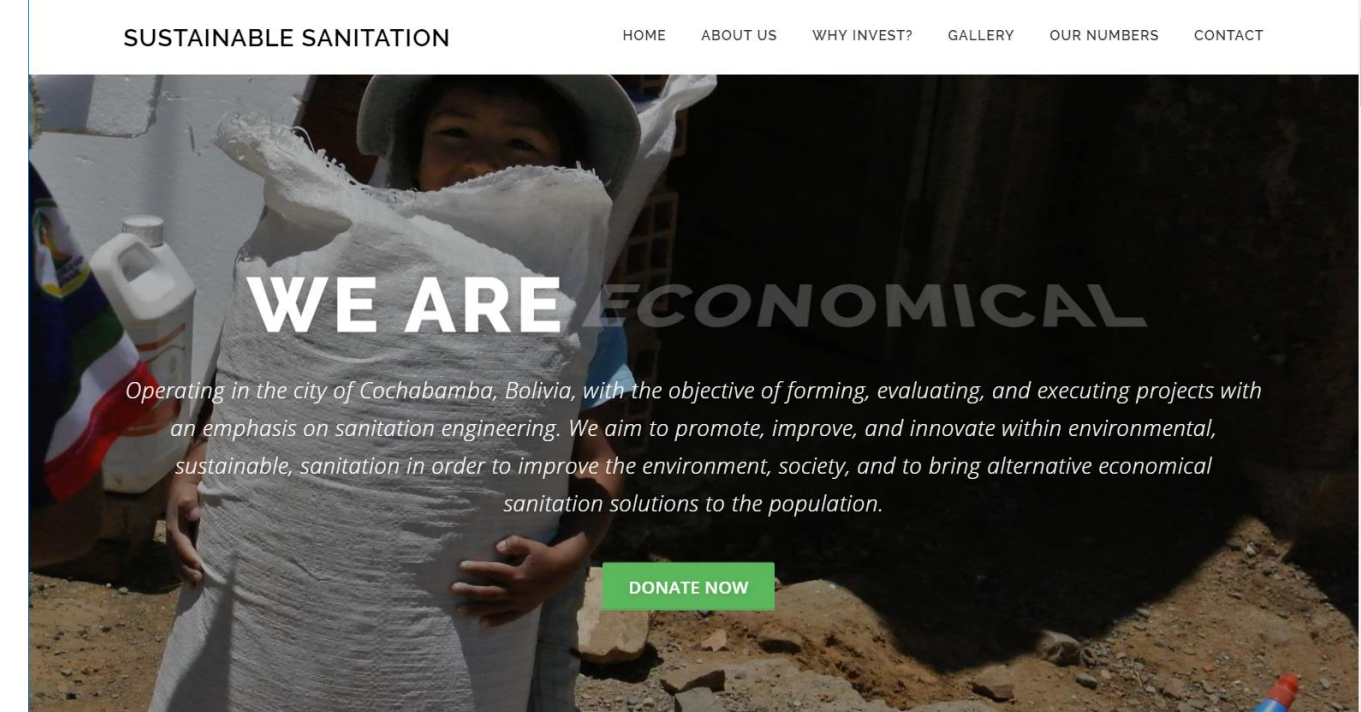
SUSTAINABLE SANITATION

HOME ABOUT US WHY INVEST? GALLERY OUR NUMBERS CONTACT

WE ARE ECONOMICAL

Operating in the city of Cochabamba, Bolivia, with the objective of forming, evaluating, and executing projects with an emphasis on sanitation engineering. We aim to promote, improve, and innovate within environmental, sustainable, sanitation in order to improve the environment, society, and to bring alternative economical sanitation solutions to the population.

DONATE NOW